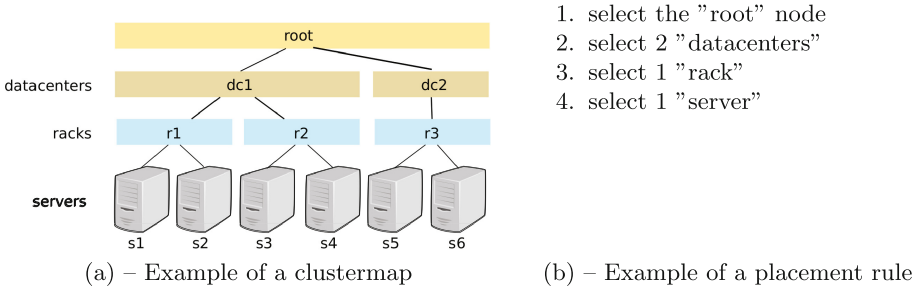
root

datacenters

dc1

dc2

racks

r1

r2

r3

servers

s1 s2 s3 s4 s5 s6

(a) – Example of a clustermap

1. select the ”root” node
2. select 2 ”datacenters”
3. select 1 ”rack”
4. select 1 ”server”

(b) – Example of a placement rule